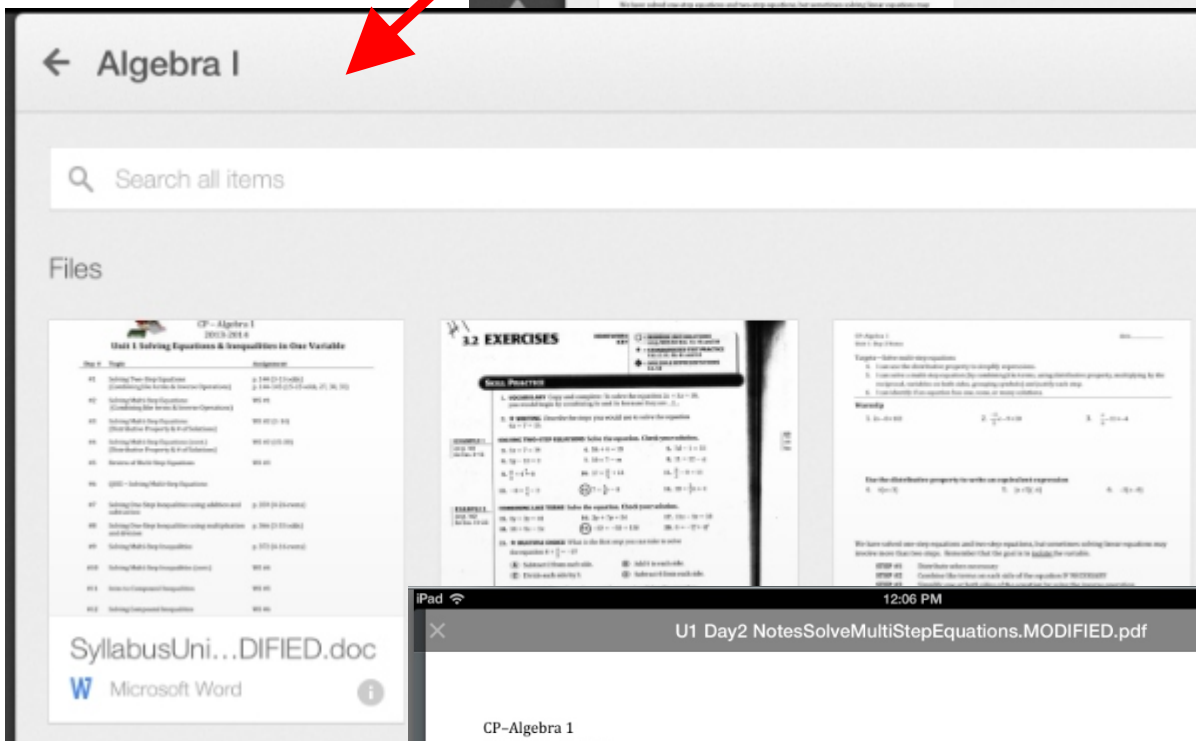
Algebra I

Search all items

Files

CP – Algebra I
2013-2014
Unit 1 Solving Equations & Inequalities in One Variable

3.2 EXERCISES

SKILL PRACTICE

SyllabusUni…DIFIED.doc

Microsoft Word

iPad

12:06 PM

U1 Day2 NotesSolveMultiStepEquations.MODIFIED.pdf

CP–Algebra 1